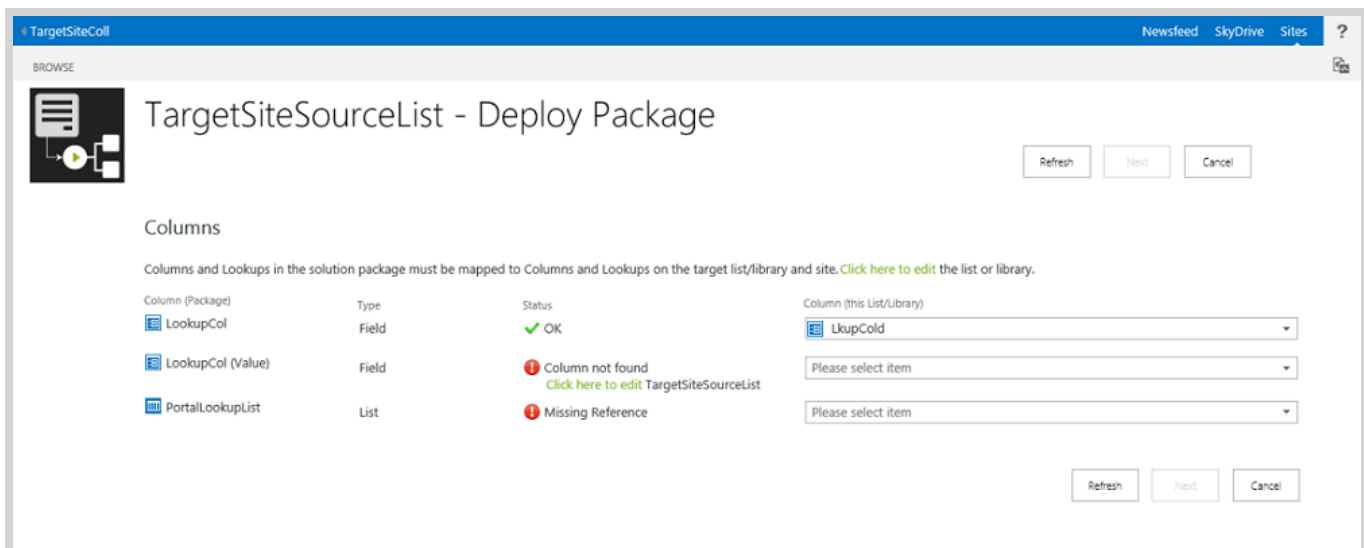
TargetSiteColl

Newsfeed SkyDrive Sites ?

BROWSE

TargetSiteSourceList - Deploy Package

Refresh Next Cancel

Columns

Columns and Lookups in the solution package must be mapped to Columns and Lookups on the target list/library and site. Click here to edit the list or library.

| Column (Package) | Type | Status | Column (this List/Library) |
|---|---|---|---|
| LookupCol | Field | OK | LkupCold |
| LookupCol (Value) | Field | Column not found Click here to edit TargetSiteSourceList | Please select item |
| PortalLookupList | List | Missing Reference | Please select item |

Refresh Next Cancel